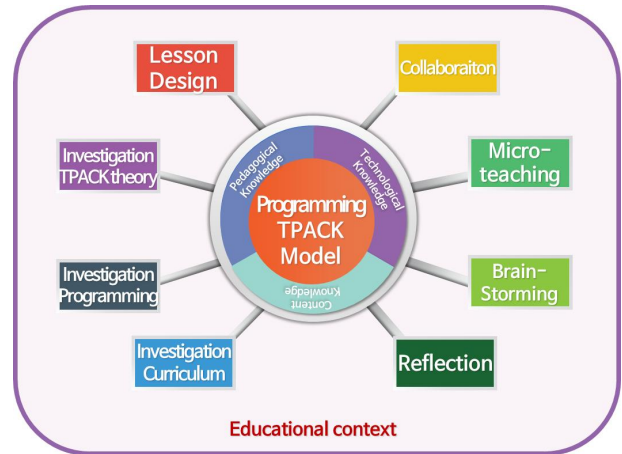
Lesson Design

Collaboraiton

Investigation TPACK theory

Micro-teaching

Pedagogical Knowledge

Technological Knowledge

Programming TPACK Model

Content Knowledge

Investigation Programming

Brain-Storming

Investigation Curriculum

Reflection

Educational context